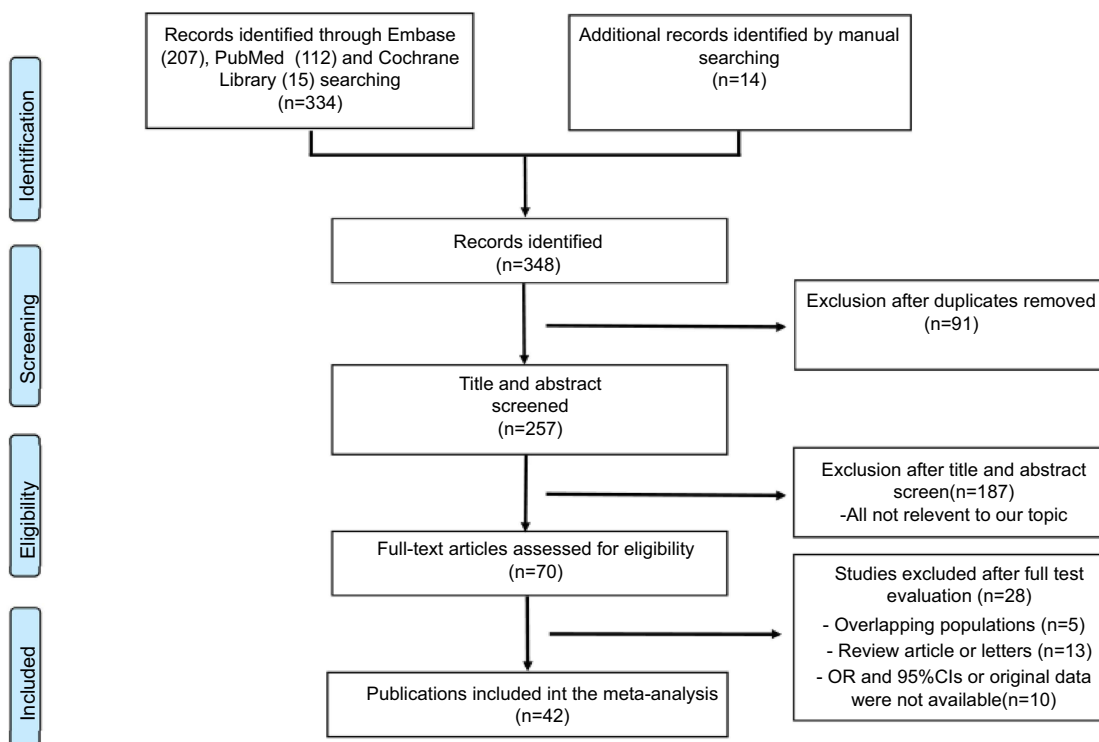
Identification

Records identified through Embase (207), PubMed (112) and Cochrane Library (15) searching (n=334)

Additional records identified by manual searching (n=14)

Screening

Records identified (n=348)

Exclusion after duplicates removed (n=91)

Title and abstract screened (n=257)

Eligibility

Exclusion after title and abstract screen(n=187) -All not relevent to our topic

Full-text articles assessed for eligibility (n=70)

Included

Studies excluded after full test evaluation (n=28)
- Overlapping populations (n=5)
- Review article or letters (n=13)
- OR and 95%CIs or original data were not available(n=10)

Publications included int the meta-analysis (n=42)